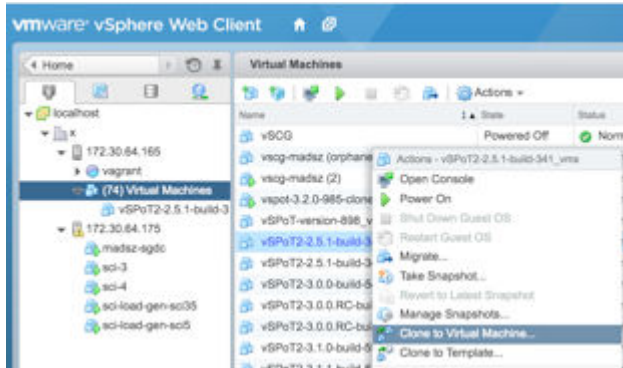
vmware vSphere Web Client

Home

localhost

x

172.30.64.165

vagrant

(74) Virtual Machines

vSPoT2-2.5.1-build-3

172.30.64.175

madsz-sgdc

sci-3

sci-4

sci-load-gen-sci35

sci-load-gen-sci5

Virtual Machines

Actions

| Name | State | Status |
|---|---|---|
| vSCG | Powered Off | Norm |
| vscg-madsz (orphane | | |
| vscg-madsz (2) | | |
| vspot-3.2.0-985-clone | | |
| vSPoT-version-898_v | | |
| vSPoT2-2.5.1-build-3 | | |
| vSPoT2-2.5.1-build-3 | | |
| vSPoT2-3.0.0-build-5 | | |
| vSPoT2-3.0.0.RC-buil | | |
| vSPoT2-3.0.0.RC-buil | | |
| vSPoT2-3.1.0-build-5 | | |

Actions - vSPoT2-2.5.1-build-341_vms

Open Console

Power On

Shut Down Guest OS

Restart Guest OS

Migrate...

Take Snapshot...

Revert to Latest Snapshot

Manage Snapshots...

Clone to Virtual Machine...

Clone to Template...